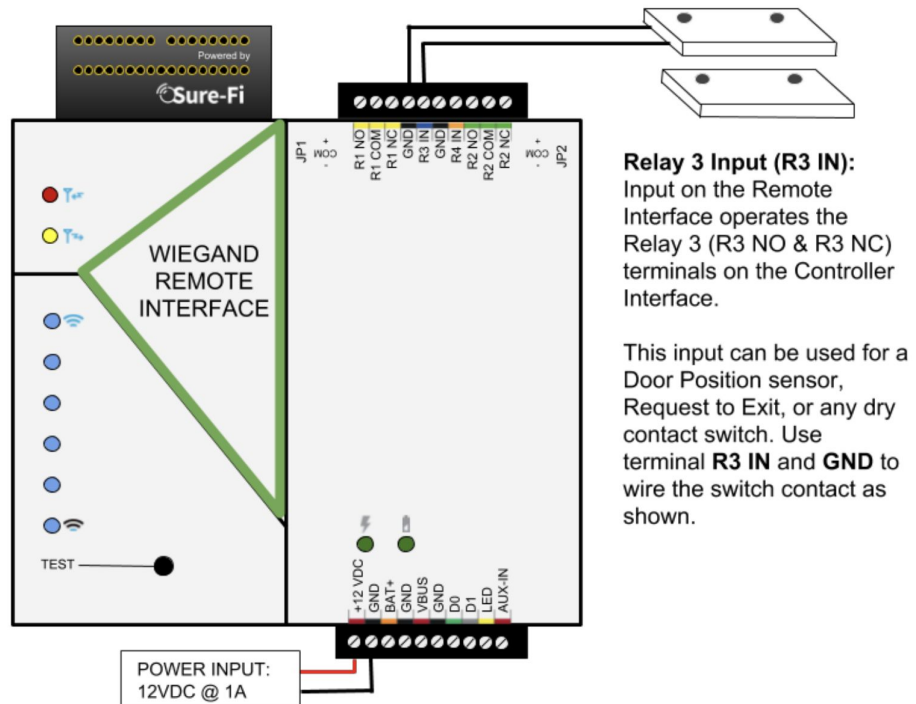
Powered by
Sure-Fi

WIEGAND REMOTE INTERFACE

JP1
+
COM
-

R1 NO
R1 COM
R1 NC
GND
R3 IN
GND
R4 IN
R2 NO
R2 COM
R2 NC

+
COM
-
JP2

TEST

+12 VDC
GND
BAT+
GND
VBUS
GND
D0
D1
LED
AUX-IN

POWER INPUT:
12VDC @ 1A

**Relay 3 Input (R3 IN):**
Input on the Remote Interface operates the Relay 3 (R3 NO & R3 NC) terminals on the Controller Interface.

This input can be used for a Door Position sensor, Request to Exit, or any dry contact switch. Use terminal **R3 IN** and **GND** to wire the switch contact as shown.